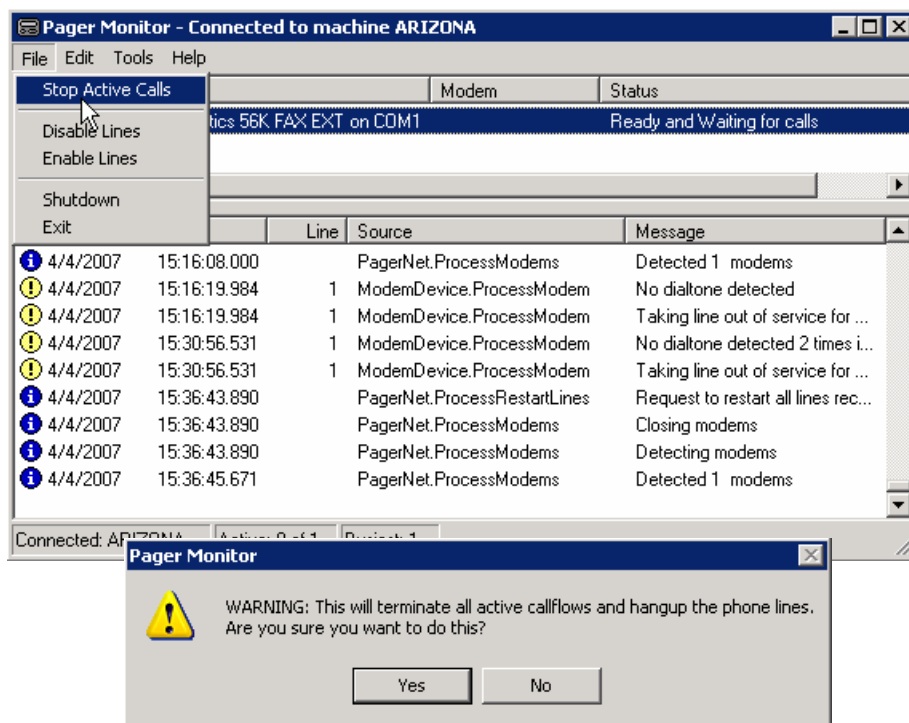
Pager Monitor - Connected to machine ARIZONA

File Edit Tools Help

Stop Active Calls
Disable Lines
Enable Lines
Shutdown
Exit

| | Modem | Status |
|---|---|---|
| | tics 56K FAX EXT on COM1 | Ready and Waiting for calls |

| | | Line | Source | Message |
|---|---|---|---|---|
| 4/4/2007 | 15:16:08.000 | | PagerNet.ProcessModems | Detected 1 modems |
| 4/4/2007 | 15:16:19.984 | 1 | ModemDevice.ProcessModem | No dialtone detected |
| 4/4/2007 | 15:16:19.984 | 1 | ModemDevice.ProcessModem | Taking line out of service for ... |
| 4/4/2007 | 15:30:56.531 | 1 | ModemDevice.ProcessModem | No dialtone detected 2 times i... |
| 4/4/2007 | 15:30:56.531 | 1 | ModemDevice.ProcessModem | Taking line out of service for ... |
| 4/4/2007 | 15:36:43.890 | | PagerNet.ProcessRestartLines | Request to restart all lines rec... |
| 4/4/2007 | 15:36:43.890 | | PagerNet.ProcessModems | Closing modems |
| 4/4/2007 | 15:36:43.890 | | PagerNet.ProcessModems | Detecting modems |
| 4/4/2007 | 15:36:45.671 | | PagerNet.ProcessModems | Detected 1 modems |

Connected: ARIZONA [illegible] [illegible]

Pager Monitor

WARNING: This will terminate all active callflows and hangup the phone lines. Are you sure you want to do this?

Yes No